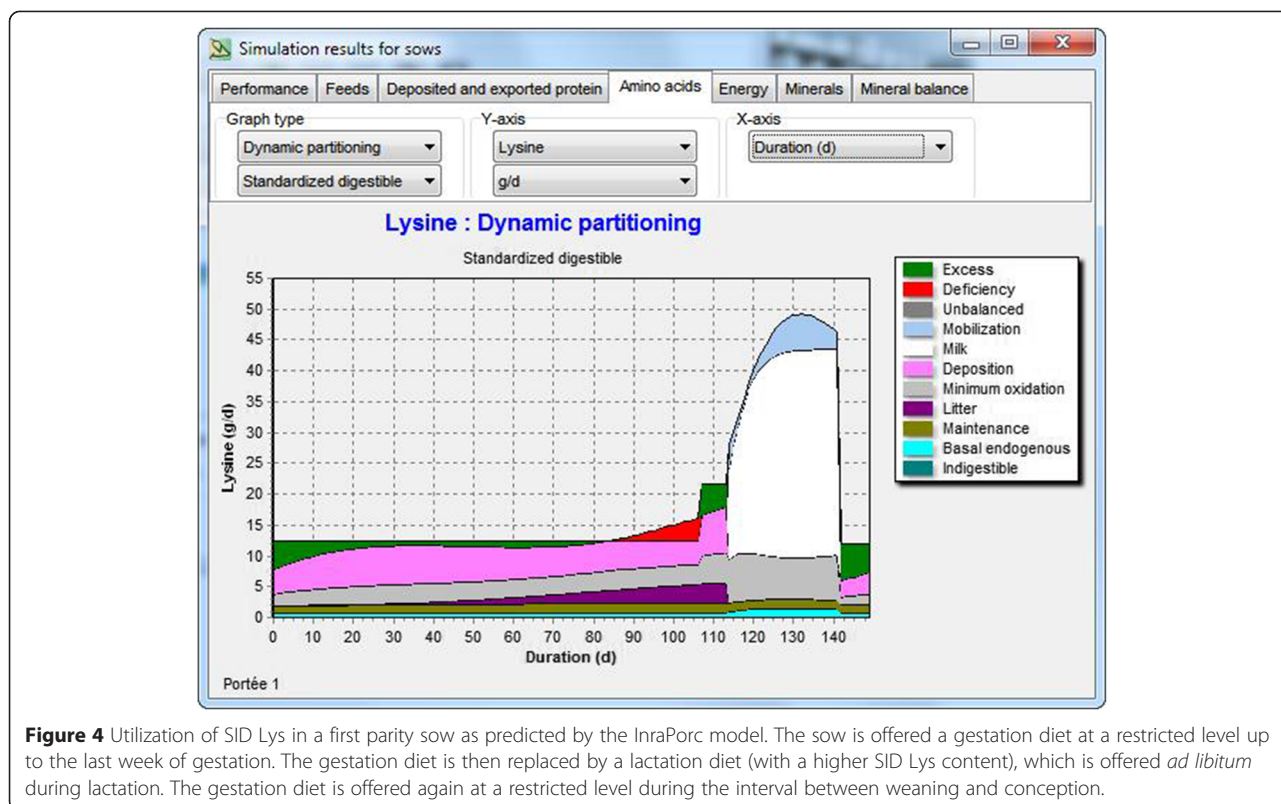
Simulation results for sows

Performance | Feeds | Deposited and exported protein | Amino acids | Energy | Minerals | Mineral balance

Graph type
Dynamic partitioning
Standardized digestible

Y-axis
Lysine
g/d

X-axis
Duration (d)

Lysine : Dynamic partitioning

Standardized digestible

Lysine (g/d)

0
5
10
15
20
25
30
35
40
45
50
55

0 10 20 30 40 50 60 70 80 90 100 110 120 130 140

Duration (d)

Excess
Deficiency
Unbalanced
Mobilization
Milk
Deposition
Minimum oxidation
Litter
Maintenance
Basal endogenous
Indigestible

Portée 1

**Figure 4** Utilization of SID Lys in a first parity sow as predicted by the InraPorc model. The sow is offered a gestation diet at a restricted level up to the last week of gestation. The gestation diet is then replaced by a lactation diet (with a higher SID Lys content), which is offered *ad libitum* during lactation. The gestation diet is offered again at a restricted level during the interval between weaning and conception.